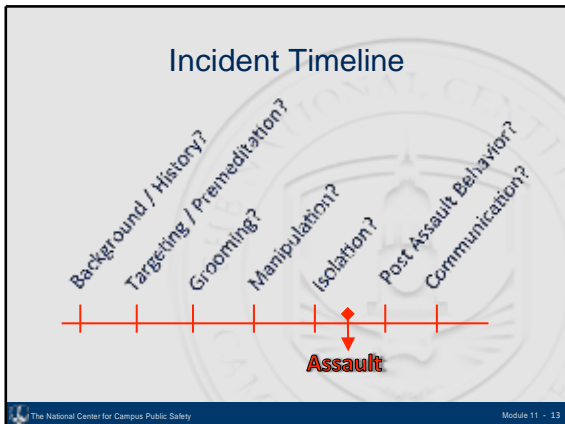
Incident Timeline

Background / History?
Targeting / Premeditation?
Grooming?
Manipulation?
Isolation?
Post Assault Behavior?
Communication?

Assault

The National Center for Campus Public Safety

Module 11 - 13